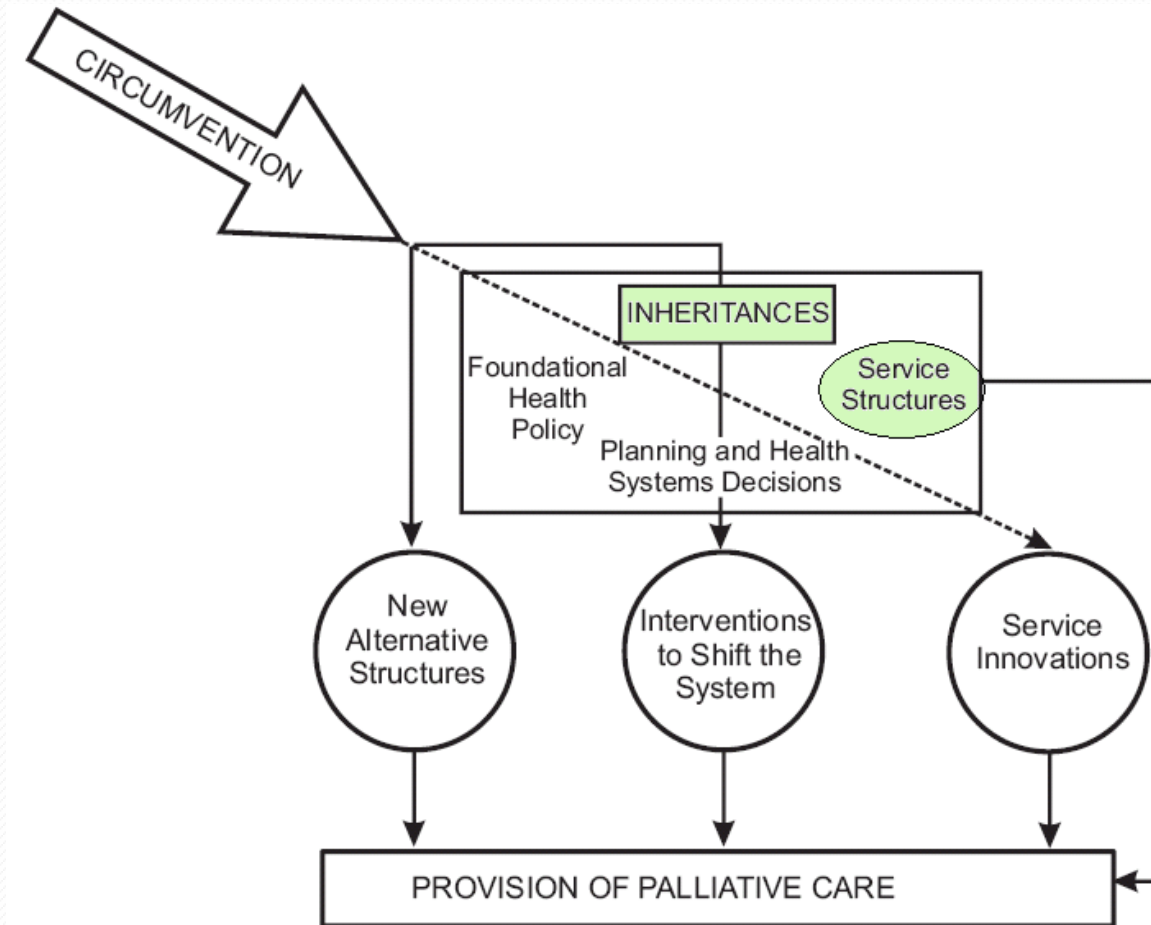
CIRCUMVENTION

INHERITANCES

Foundational Health Policy

Service Structures

Planning and Health Systems Decisions

New Alternative Structures

Interventions to Shift the System

Service Innovations

PROVISION OF PALLIATIVE CARE